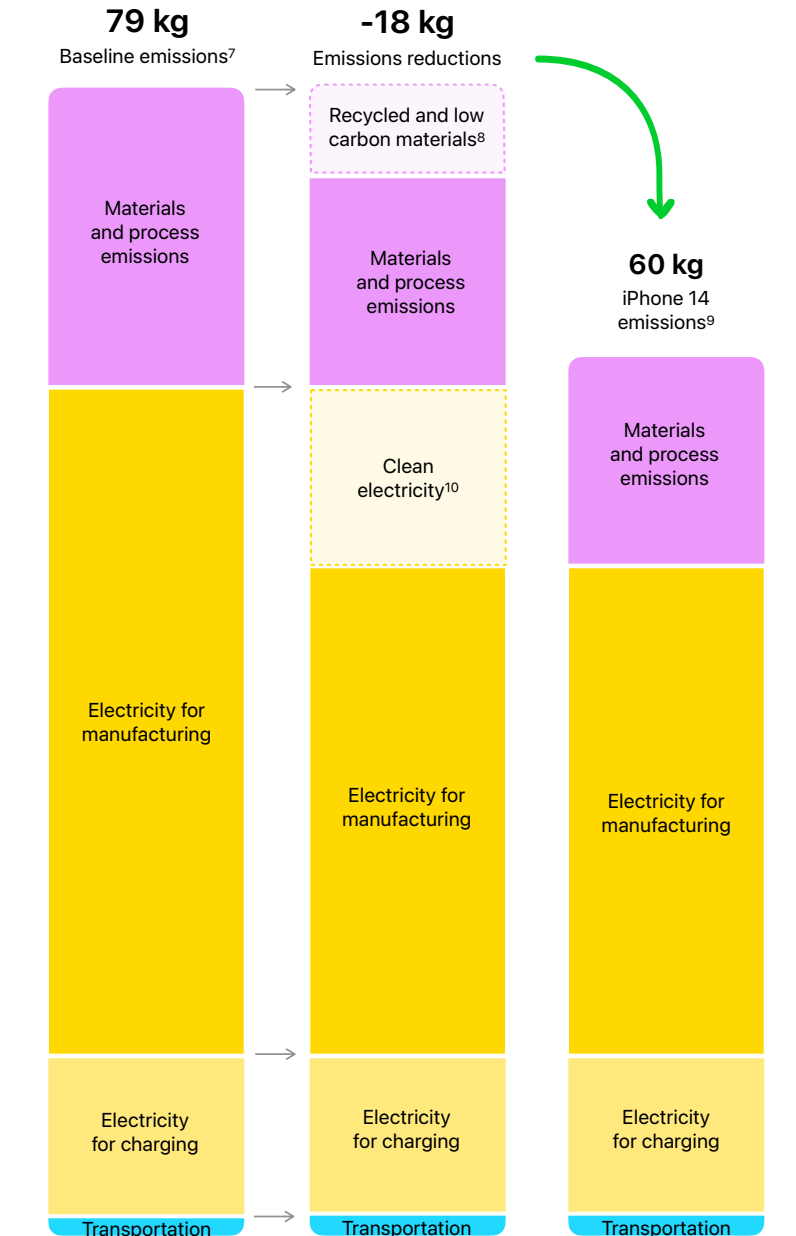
79 kg
Baseline emissions$^7$

Materials and process emissions

Electricity for manufacturing

Electricity for charging

Transportation

-18 kg
Emissions reductions

Recycled and low carbon materials$^8$

Materials and process emissions

Clean electricity$^{10}$

Electricity for manufacturing

Electricity for charging

Transportation

60 kg
iPhone 14 emissions$^9$

Materials and process emissions

Electricity for manufacturing

Electricity for charging

Transportation